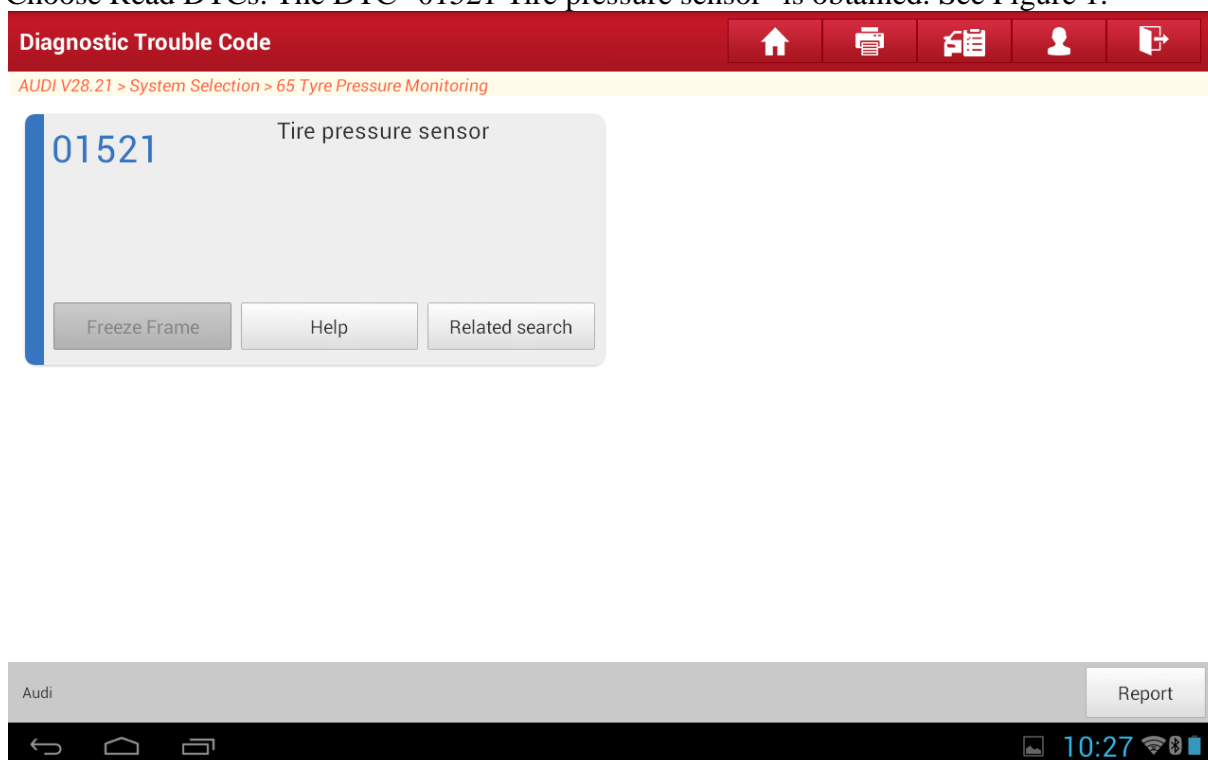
Choose Read DTCs. The DTC "01521 Tire pressure sensor" is obtained. See Figure 1.

Diagnostic Trouble Code

AUDI V28.21 > System Selection > 65 Tyre Pressure Monitoring

01521 Tire pressure sensor

Freeze Frame Help Related search

Audi

Report

10:27